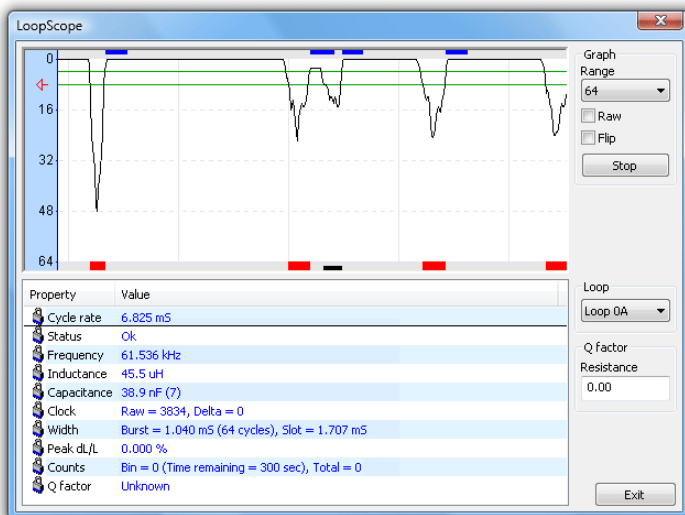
LoopScope

0
16
32
48
64

Graph
Range
64
Raw
Flip
Stop

| Property | Value |
|---|---|
| Cycle rate | 6.825 mS |
| Status | Ok |
| Frequency | 61.536 kHz |
| Inductance | 45.5 uH |
| Capacitance | 38.9 nF (7) |
| Clock | Raw = 3834, Delta = 0 |
| Width | Burst = 1.040 mS (64 cycles), Slot = 1.707 mS |
| Peak dL/L | 0.000 % |
| Counts | Bin = 0 (Time remaining = 300 sec), Total = 0 |
| Q factor | Unknown |

Loop
Loop 0A

Q factor
Resistance
0.00

Exit